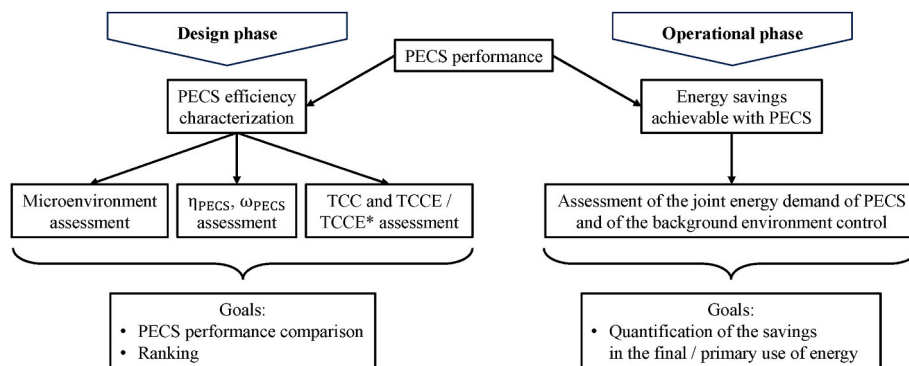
Design phase

PECS performance

Operational phase

PECS efficiency characterization

Energy savings achievable with PECS

Microenvironment assessment

$\eta_{PECS}$, $\omega_{PECS}$ assessment

TCC and TCCE / TCCE* assessment

Assessment of the joint energy demand of PECS and of the background environment control

Goals:
• PECS performance comparison
• Ranking

Goals:
• Quantification of the savings in the final / primary use of energy